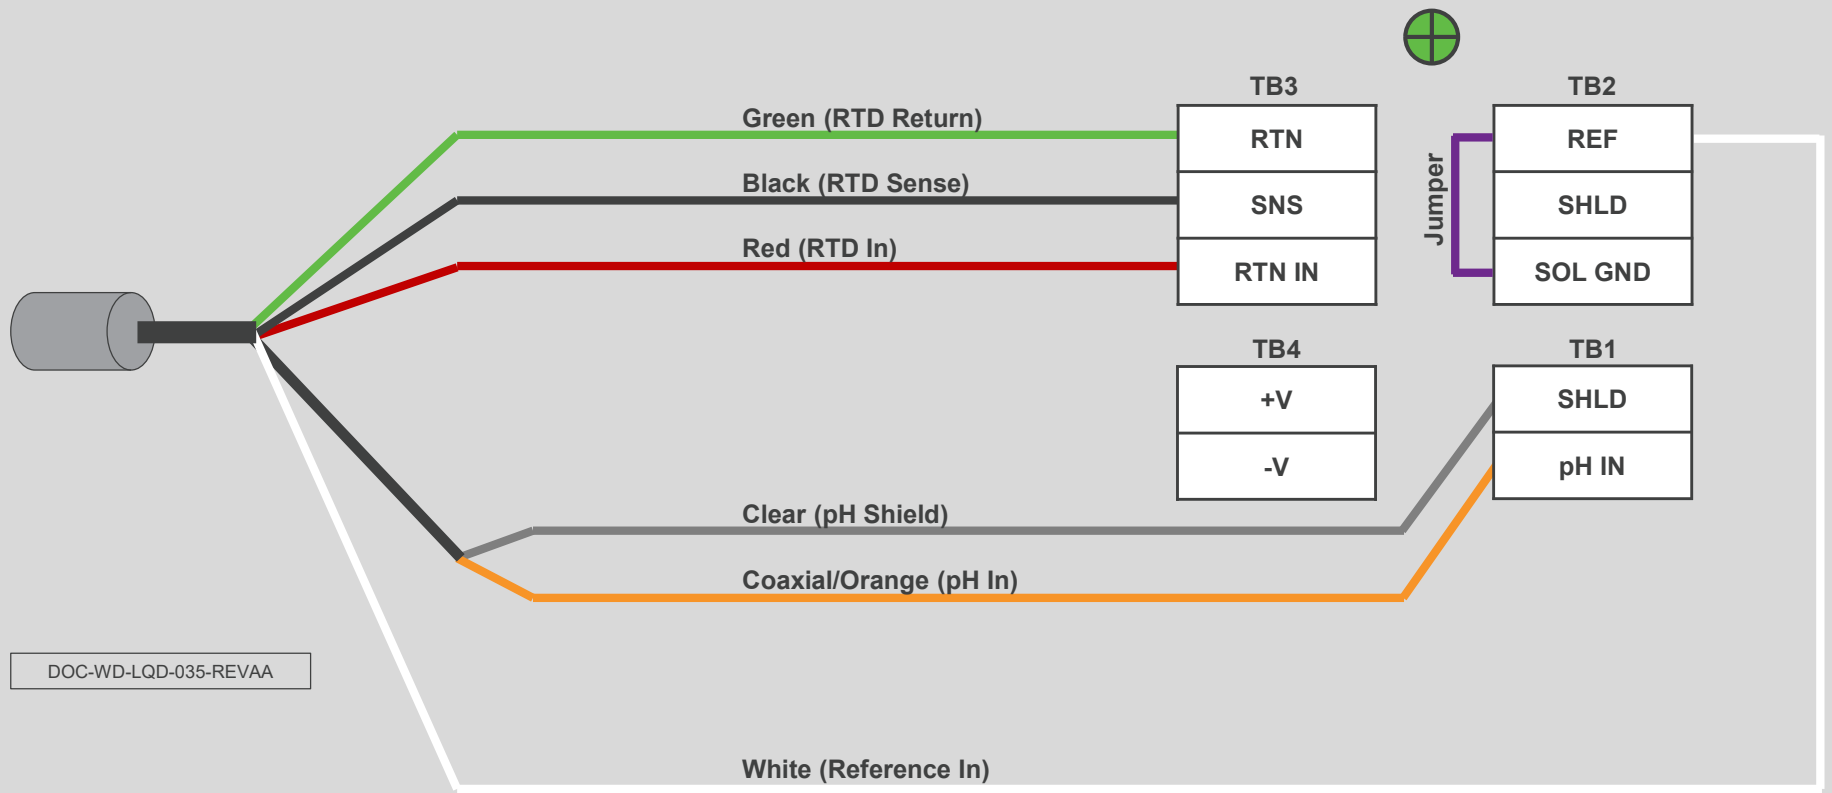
Green (RTD Return)
Black (RTD Sense)
Red (RTD In)
TB3

| RTN |
|---|
| SNS |
| RTN IN |

Jumper
TB2

| REF |
|---|
| SHLD |
| SOL GND |

TB4

| +V |
|---|
| -V |

TB1

| SHLD |
|---|
| pH IN |

Clear (pH Shield)
Coaxial/Orange (pH In)
DOC-WD-LQD-035-REVAA
White (Reference In)